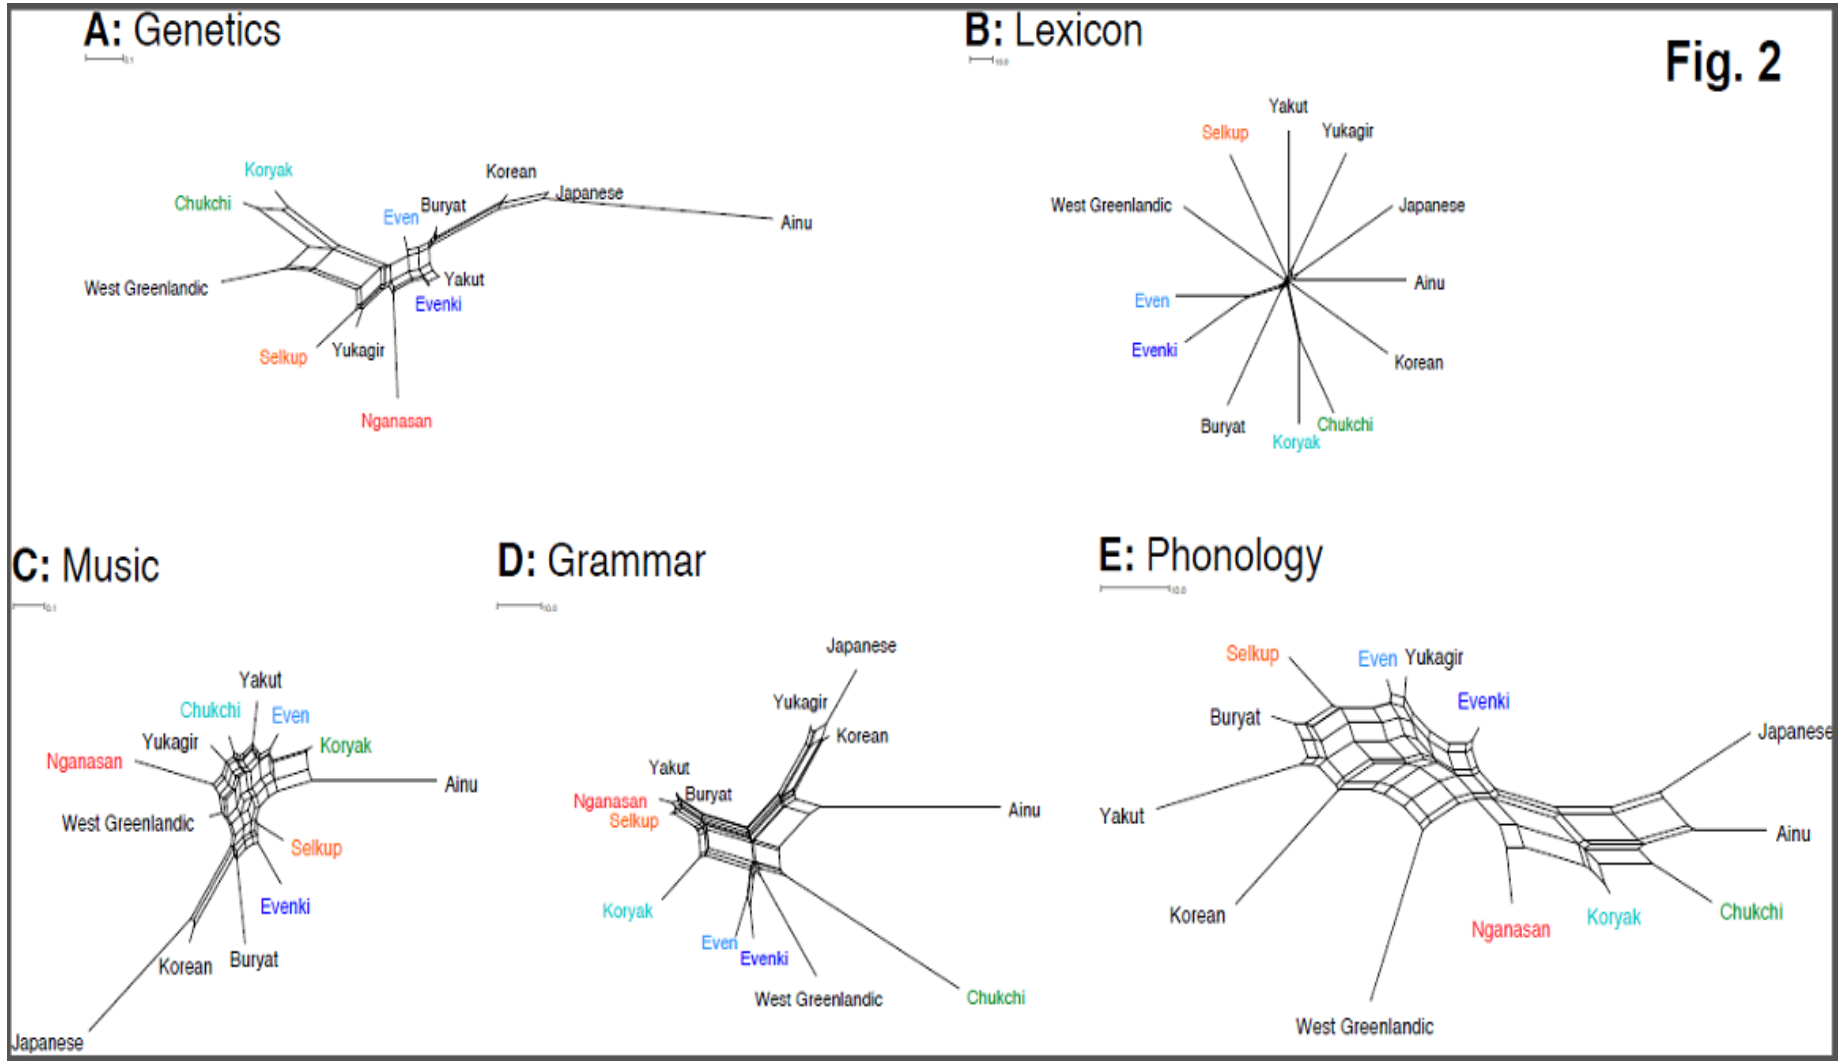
A: Genetics

0.1

Koryak
Chukchi
Korean
Japanese
Even
Buryat
Ainu
Yakut
West Greenlandic
Evenki
Selkup
Yukagir
Nganasan

B: Lexicon

10.0

Fig. 2

Yakut
Selkup
Yukagir
West Greenlandic
Japanese
Ainu
Even
Evenki
Korean
Buryat
Chukchi
Koryak

C: Music

0.1

Yakut
Chukchi
Even
Yukagir
Koryak
Nganasan
Ainu
West Greenlandic
Selkup
Evenki
Korean
Buryat
Japanese

D: Grammar

10.0

Japanese
Yukagir
Korean
Yakut
Buryat
Nganasan
Selkup
Ainu
Koryak
Even
Evenki
West Greenlandic
Chukchi

E: Phonology

10.0

Selkup
Even
Yukagir
Evenki
Buryat
Japanese
Yakut
Ainu
Korean
Nganasan
Koryak
Chukchi
West Greenlandic